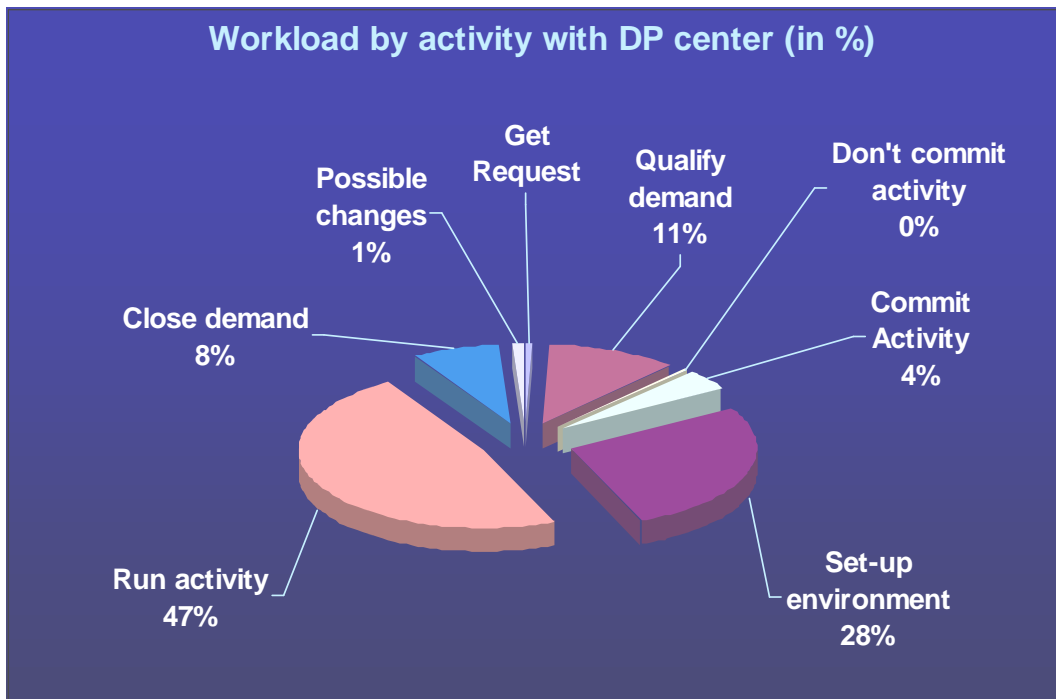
Workload by activity with DP center (in %)

Get Request

Possible changes 1%

Qualify demand 11%

Don't commit activity 0%

Close demand 8%

Commit Activity 4%

Run activity 47%

Set-up environment 28%